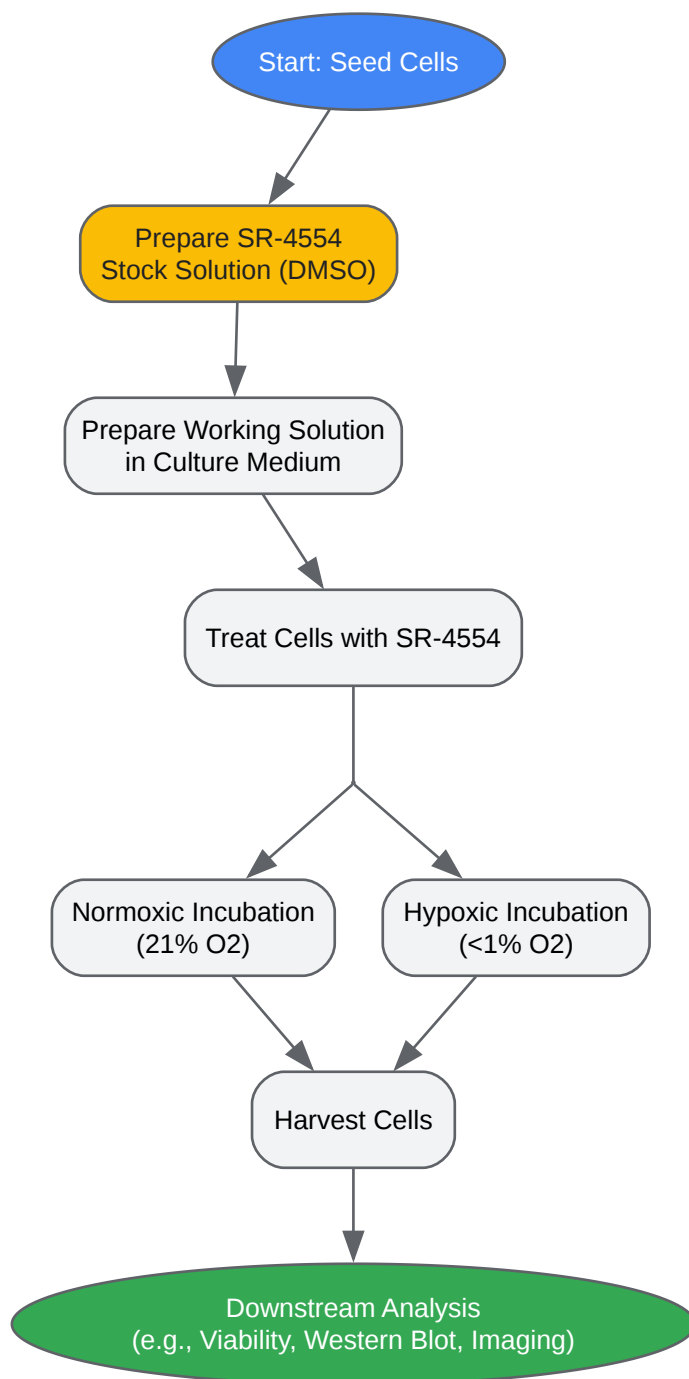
Start: Seed Cells

Prepare SR-4554 Stock Solution (DMSO)

Prepare Working Solution in Culture Medium

Treat Cells with SR-4554

Normoxic Incubation (21% O2)

Hypoxic Incubation (<1% O2)

Harvest Cells

Downstream Analysis (e.g., Viability, Western Blot, Imaging)